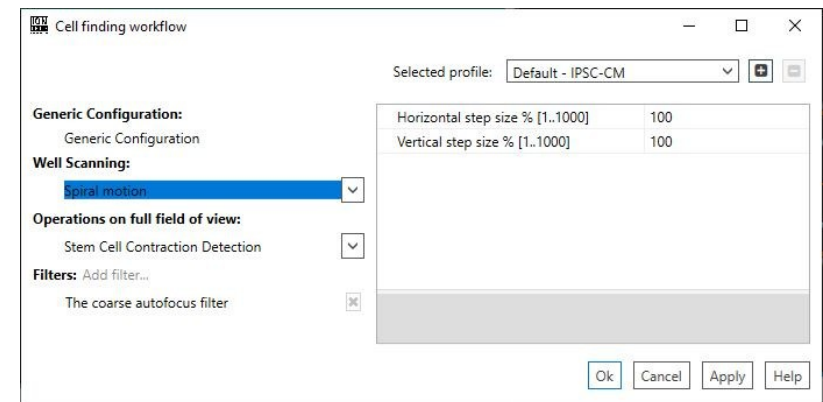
Cell finding workflow

Selected profile: Default - IPSC-CM

Generic Configuration:
Generic Configuration
Well Scanning:
Spiral motion
Operations on full field of view:
Stem Cell Contraction Detection
Filters: Add filter...
The coarse autofocus filter

| Horizontal step size % [1..1000] | 100 |
|---|---|
| Vertical step size % [1..1000] | 100 |

Ok Cancel Apply Help